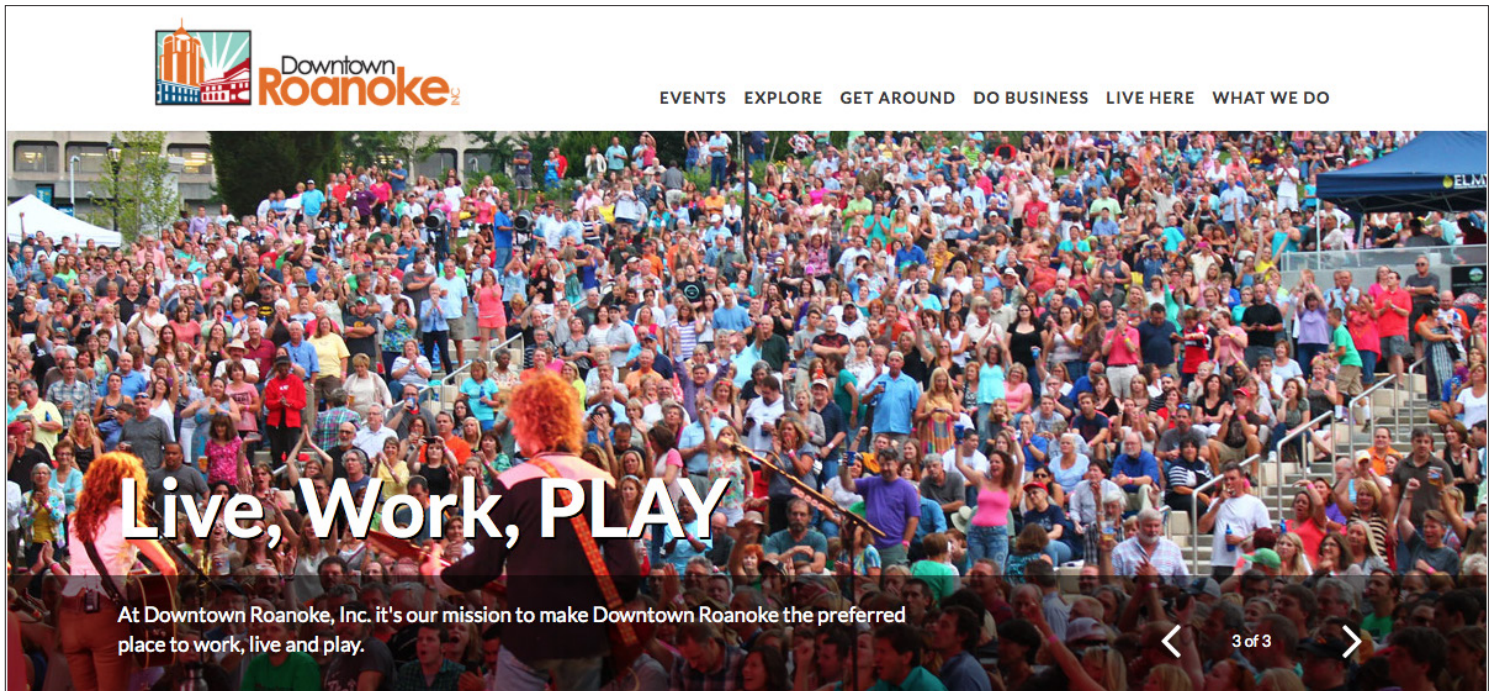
Downtown Roanoke INC

EVENTS EXPLORE GET AROUND DO BUSINESS LIVE HERE WHAT WE DO

ELM

Live, Work, PLAY

At Downtown Roanoke, Inc. it's our mission to make Downtown Roanoke the preferred place to work, live and play.

3 of 3